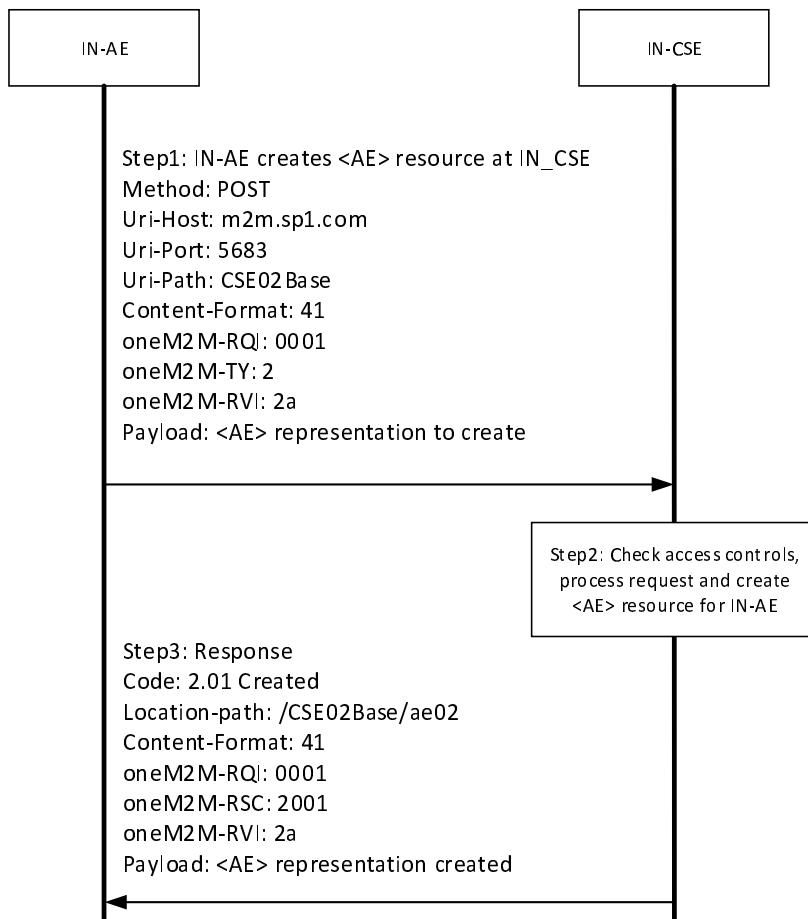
IN-AE

IN-CSE

Step1: IN-AE creates <AE> resource at IN_CSE
Method: POST
Uri-Host: m2m.sp1.com
Uri-Port: 5683
Uri-Path: CSE02Base
Content-Format: 41
oneM2M-RQI: 0001
oneM2M-TY: 2
oneM2M-RVI: 2a
Payload: <AE> representation to create

Step2: Check access controls, process request and create <AE> resource for IN-AE

Step3: Response
Code: 2.01 Created
Location-path: /CSE02Base/ae02
Content-Format: 41
oneM2M-RQI: 0001
oneM2M-RSC: 2001
oneM2M-RVI: 2a
Payload: <AE> representation created